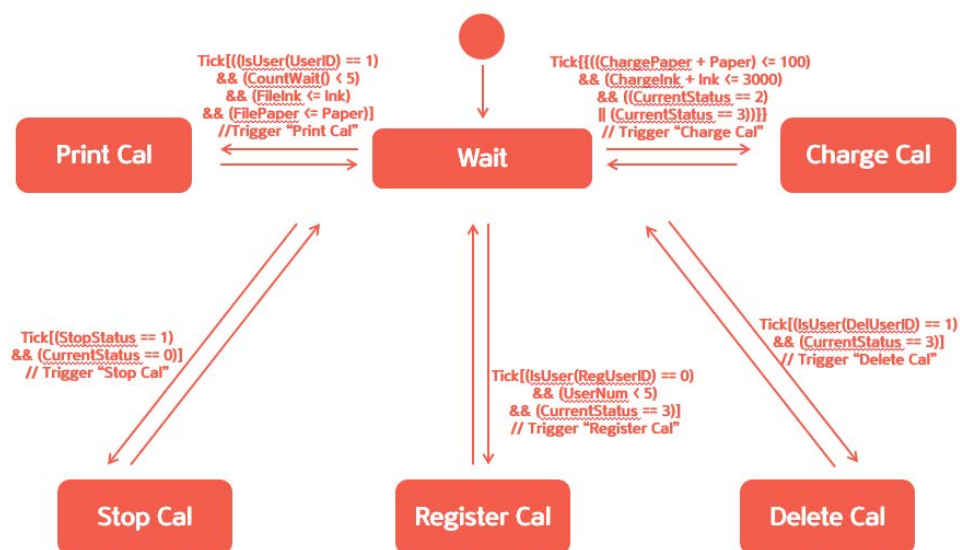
Tick[((IsUser(UserID) == 1)
&& (CountWait() < 5)
&& (FileInk <= Ink)
&& (FilePaper <= Paper)]
//Trigger "Print Cal"

Tick[(((ChargePaper + Paper) <= 100)
&& (ChargeInk + Ink <= 3000)
&& ((CurrentStatus == 2)
|| (CurrentStatus == 3))}]
// Trigger "Charge Cal"

Print Cal

Wait

Charge Cal

Tick[(StopStatus == 1)
&& (CurrentStatus == 0)]
// Trigger "Stop Cal"

Tick[(IsUser(RegUserID) == 0)
&& (UserNum < 5)
&& (CurrentStatus == 3)]
// Trigger "Register Cal"

Tick[(IsUser(DelUserID) == 1)
&& (CurrentStatus == 3)]
// Trigger "Delete Cal"

Stop Cal

Register Cal

Delete Cal